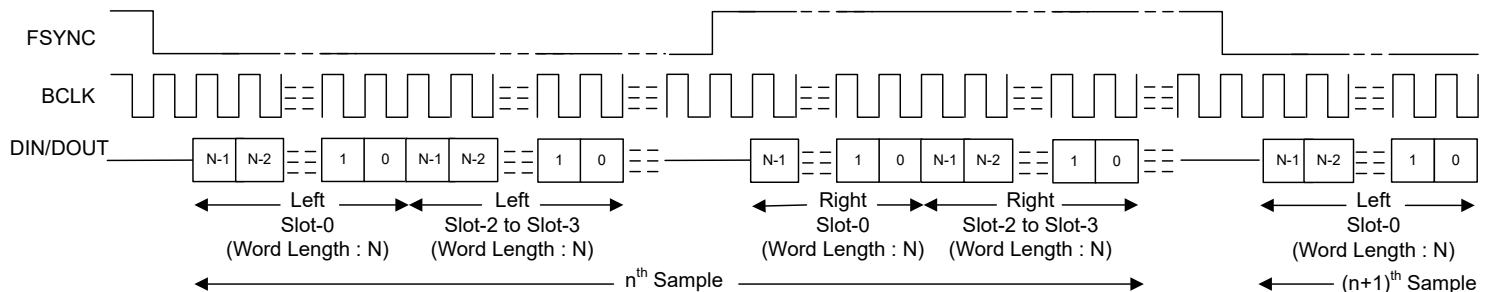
FSYNC

BCLK

DIN/DOUT

N-1 N-2 1 0 N-1 N-2 1 0 N-1 1 0 N-1 N-2 1 0 N-1 N-2 1 0

Left
Slot-0
(Word Length : N)

Left
Slot-2 to Slot-3
(Word Length : N)

Right
Slot-0
(Word Length : N)

Right
Slot-2 to Slot-3
(Word Length : N)

Left
Slot-0
(Word Length : N)

$n^{th}$ Sample

$(n+1)^{th}$ Sample